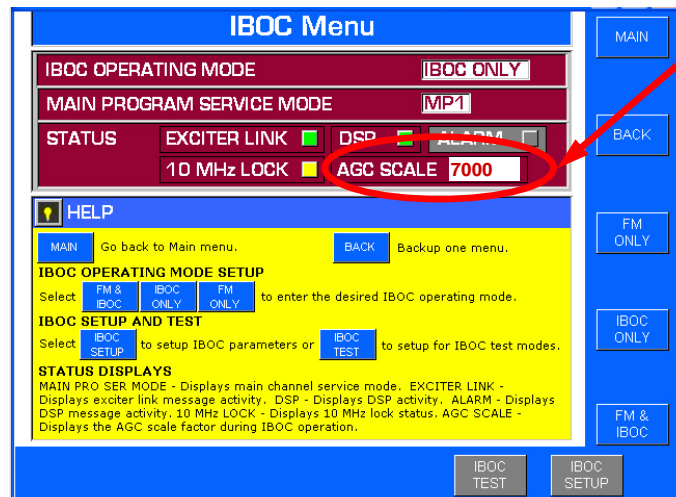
IBOC Menu

MAIN

IBOC OPERATING MODE IBOC ONLY

MAIN PROGRAM SERVICE MODE MP1

BACK

STATUS EXCITER LINK DSP ALARM

10 MHz LOCK AGC SCALE 7000

FM ONLY

HELP

MAIN Go back to Main menu. BACK Backup one menu.

IBOC OPERATING MODE SETUP

Select FM & IBOC IBOC ONLY FM ONLY to enter the desired IBOC operating mode.

IBOC ONLY

IBOC SETUP AND TEST

Select IBOC SETUP to setup IBOC parameters or IBOC TEST to setup for IBOC test modes.

STATUS DISPLAYS

MAIN PRO SER MODE - Displays main channel service mode. EXCITER LINK - Displays exciter link message activity. DSP - Displays DSP activity. ALARM - Displays DSP message activity. 10 MHz LOCK - Displays 10 MHz lock status. AGC SCALE - Displays the AGC scale factor during IBOC operation.

FM & IBOC

IBOC TEST

IBOC SETUP